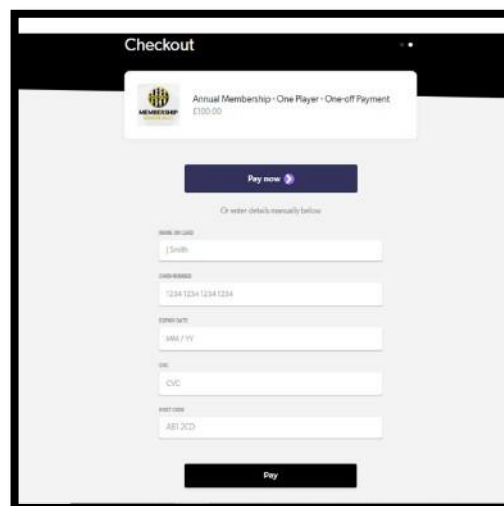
Checkout

MEMBERSHIP

Annual Membership - One Player - One-off Payment
£100.00

Pay now

Or enter details manually below

NAME ON CARD
J Smith

CARD NUMBER
1234 1234 1234 1234

EXPIRY DATE
MM / YY

CVC
CVC

POST CODE
AB1 2CD

Pay